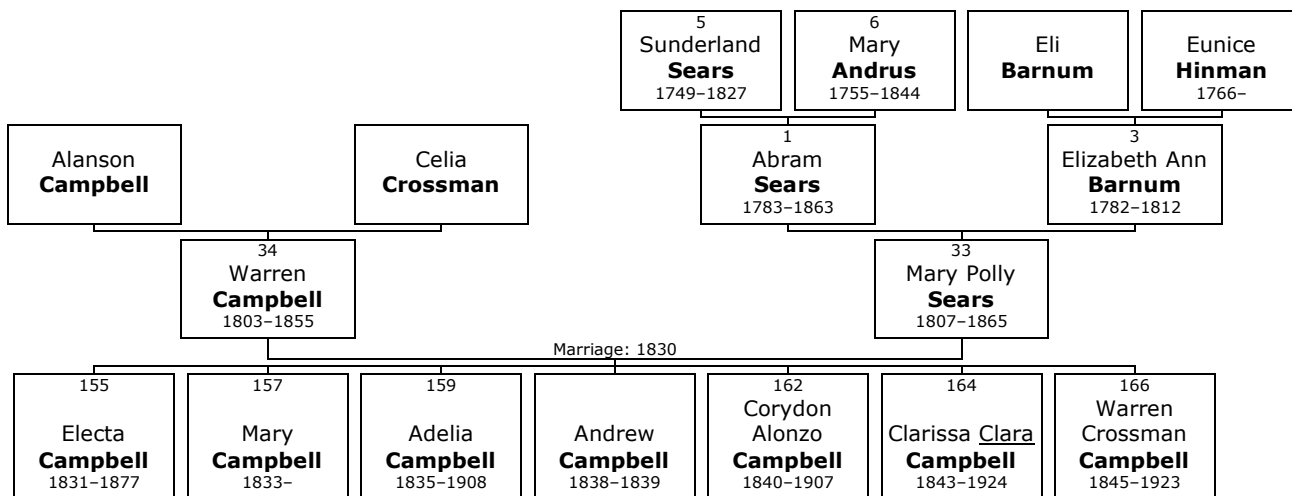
5
Sunderland
**Sears**
1749–1827

6
Mary
**Andrus**
1755–1844

Eli
**Barnum**

Eunice
**Hinman**
1766–

Alanson
**Campbell**

Celia
**Crossman**

1
Abram
**Sears**
1783–1863

3
Elizabeth Ann
**Barnum**
1782–1812

34
Warren
**Campbell**
1803–1855

33
Mary Polly
**Sears**
1807–1865

Marriage: 1830

155
Electa
**Campbell**
1831–1877

157
Mary
**Campbell**
1833–

159
Adelia
**Campbell**
1835–1908

Andrew
**Campbell**
1838–1839

162
Corydon
Alonzo
**Campbell**
1840–1907

164
Clarissa Clara
**Campbell**
1843–1924

166
Warren
Crossman
**Campbell**
1845–1923